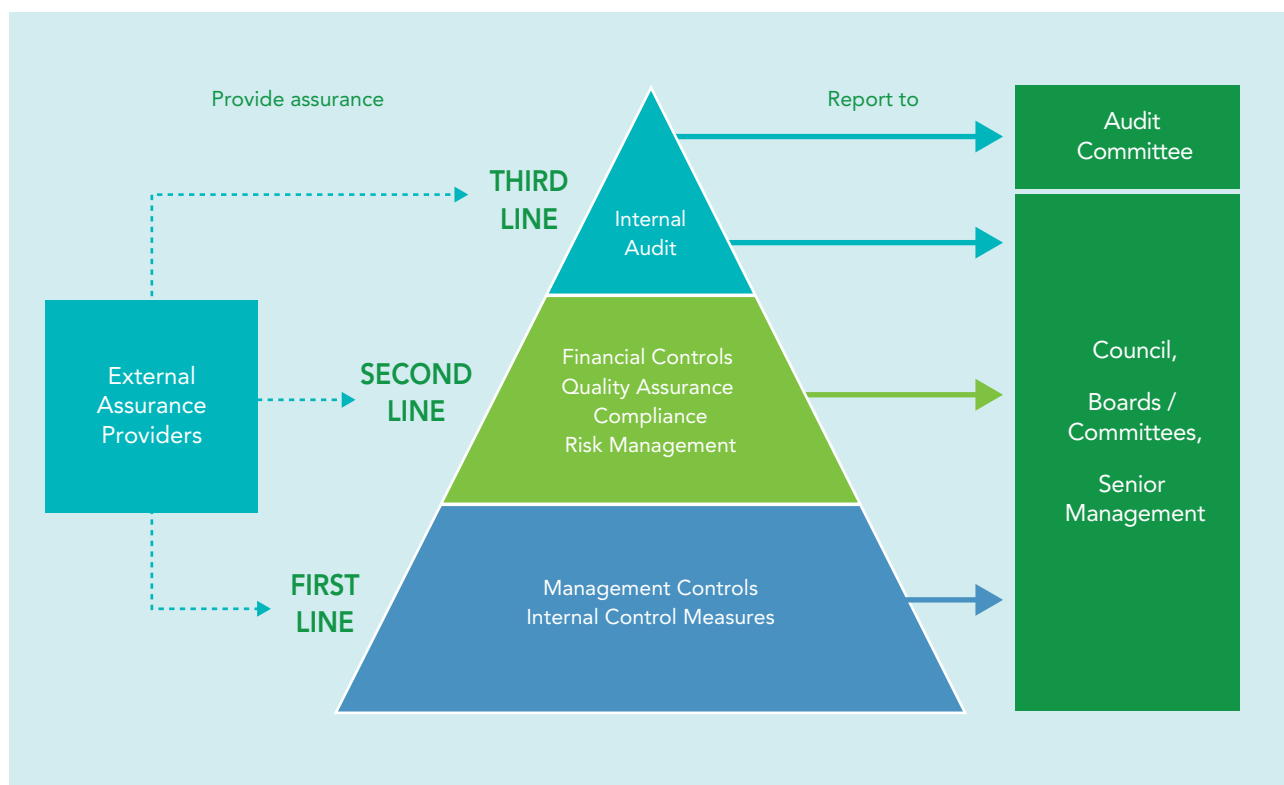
Provide assurance

Report to

Audit Committee

THIRD LINE

Internal Audit

External Assurance Providers

SECOND LINE

Financial Controls
Quality Assurance
Compliance
Risk Management

Council,

Boards / Committees,

Senior Management

FIRST LINE

Management Controls
Internal Control Measures